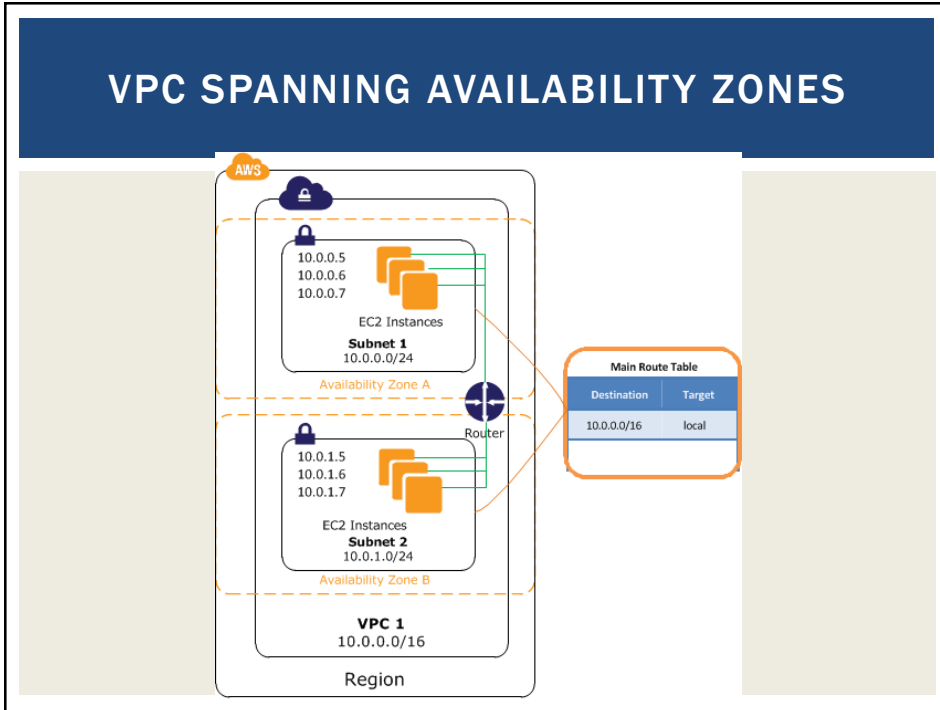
VPC SPANNING AVAILABILITY ZONES

AWS

10.0.0.5
10.0.0.6
10.0.0.7

EC2 Instances
Subnet 1
10.0.0.0/24

Availability Zone A

Router

10.0.1.5
10.0.1.6
10.0.1.7

EC2 Instances
Subnet 2
10.0.1.0/24

Availability Zone B

VPC 1
10.0.0.0/16

Region

Main Route Table

| Destination | Target |
|---|---|
| 10.0.0.0/16 | local |